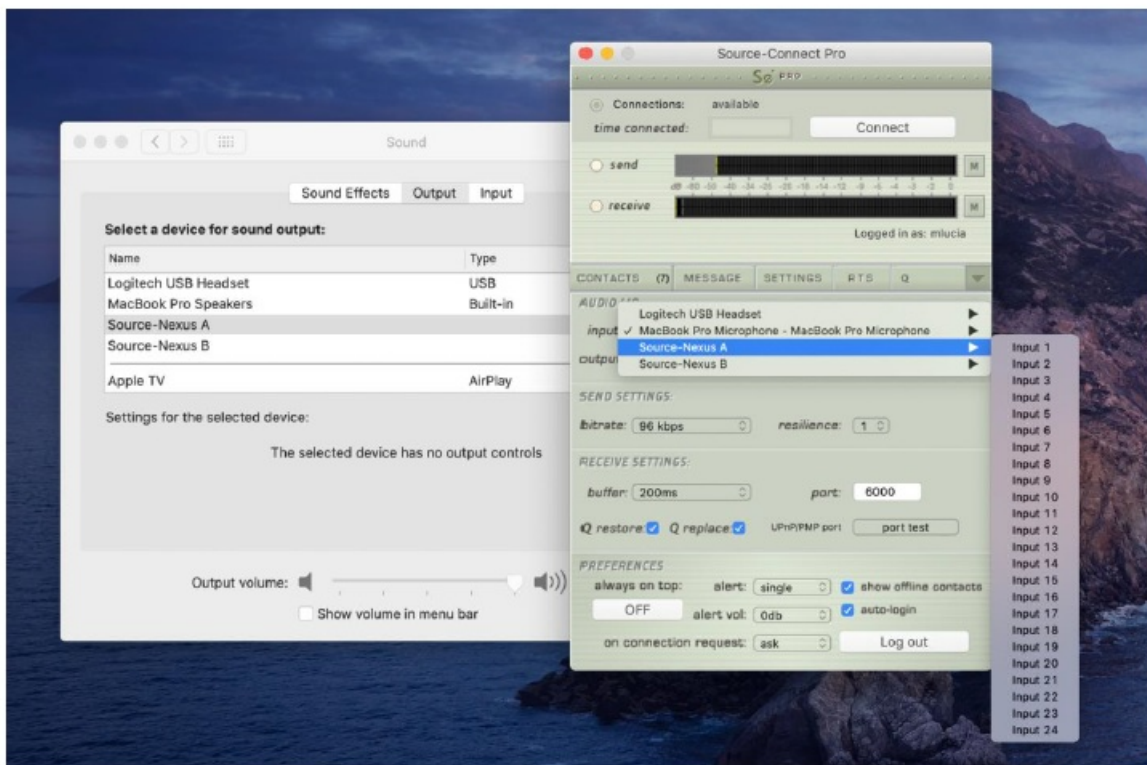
Sound

Sound Effects Output Input

Select a device for sound output:

| Name | Type |
|---|---|
| Logitech USB Headset | USB |
| MacBook Pro Speakers | Built-in |
| Source-Nexus A | |
| Source-Nexus B | |
| Apple TV | AirPlay |

Settings for the selected device:

The selected device has no output controls

Output volume:

Show volume in menu bar

Source-Connect Pro

SC PRO

Connections: available

time connected:

Connect

send

dB -60 -50 -40 -34 -25 -20 -18 -14 -12 -9 -6 -4 -3 -2 0

M

receive

M

Logged in as: mlucia

CONTACTS (7) MESSAGE SETTINGS RTS Q

AUDIO I/O

input

output

Logitech USB Headset

✓ MacBook Pro Microphone - MacBook Pro Microphone

Source-Nexus A

Source-Nexus B

Input 1
Input 2
Input 3
Input 4
Input 5
Input 6
Input 7
Input 8
Input 9
Input 10
Input 11
Input 12
Input 13
Input 14
Input 15
Input 16
Input 17
Input 18
Input 19
Input 20
Input 21
Input 22
Input 23
Input 24

SEND SETTINGS:

bitrate: 96 kbps resilience: 1

RECEIVE SETTINGS:

buffer: 200ms port: 6000

Q restore Q replace UPnP/PMP port port test

PREFERENCES

always on top: alert: single show offline contacts

OFF alert vol: 0db auto-login

on connection request: ask Log out